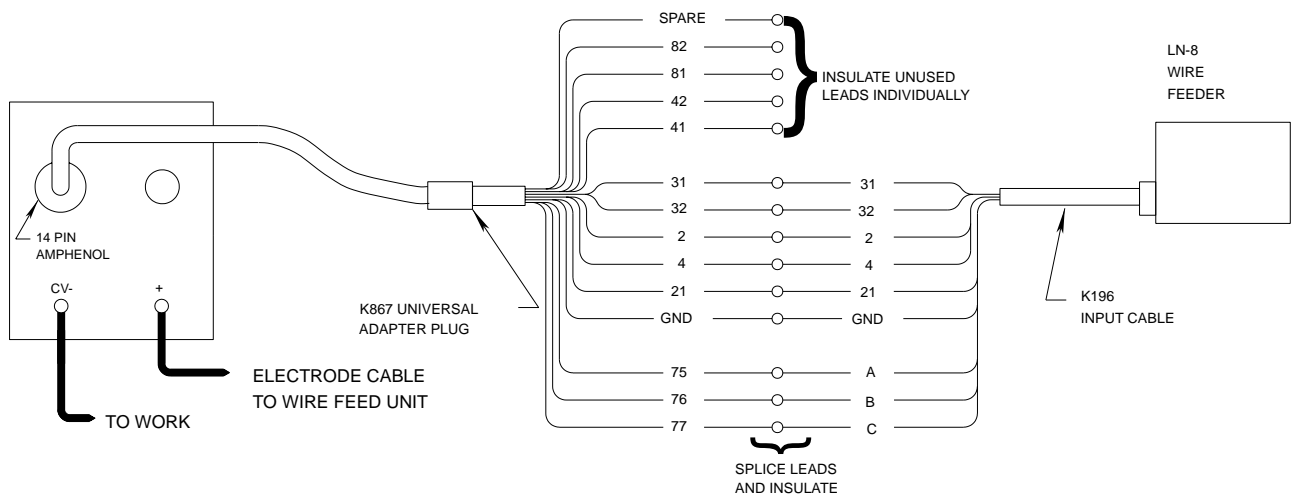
SPARE
82
81
42
41
INSULATE UNUSED LEADS INDIVIDUALLY

LN-8
WIRE
FEEDER

31 31
32 32
2 2
4 4
21 21
GND GND
75 A
76 B
77 C

14 PIN
AMPHENOL

CV-
+

K867 UNIVERSAL
ADAPTER PLUG

K196
INPUT CABLE

ELECTRODE CABLE
TO WIRE FEED UNIT

TO WORK

SPLICE LEADS
AND INSULATE